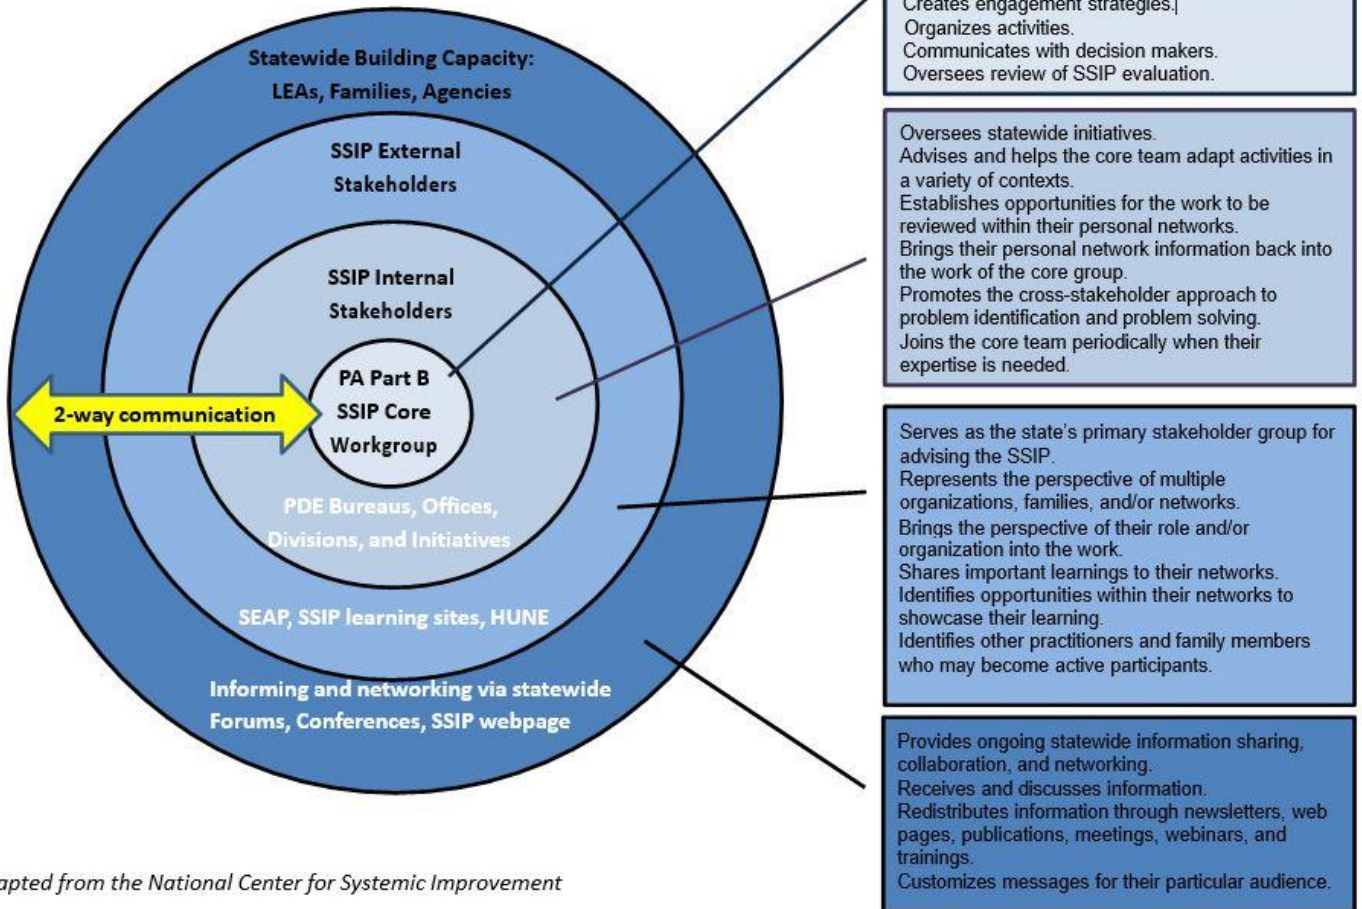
Statewide Building Capacity: LEAs, Families, Agencies

SSIP External Stakeholders

SSIP Internal Stakeholders

PA Part B SSIP Core Workgroup

2-way communication

PDE Bureaus, Offices, Divisions, and Initiatives

SEAP, SSIP learning sites, HUNE

Informing and networking via statewide Forums, Conferences, SSIP webpage

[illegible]apted from the National Center for Systemic Improvement

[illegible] Creates engagement strategies.
Organizes activities.
Communicates with decision makers.
Oversees review of SSIP evaluation.

Oversees statewide initiatives.
Advises and helps the core team adapt activities in a variety of contexts.
Establishes opportunities for the work to be reviewed within their personal networks.
Brings their personal network information back into the work of the core group.
Promotes the cross-stakeholder approach to problem identification and problem solving.
Joins the core team periodically when their expertise is needed.

Serves as the state's primary stakeholder group for advising the SSIP.
Represents the perspective of multiple organizations, families, and/or networks.
Brings the perspective of their role and/or organization into the work.
Shares important learnings to their networks.
Identifies opportunities within their networks to showcase their learning.
Identifies other practitioners and family members who may become active participants.

Provides ongoing statewide information sharing, collaboration, and networking.
Receives and discusses information.
Redistributes information through newsletters, web pages, publications, meetings, webinars, and trainings.
Customizes messages for their particular audience.